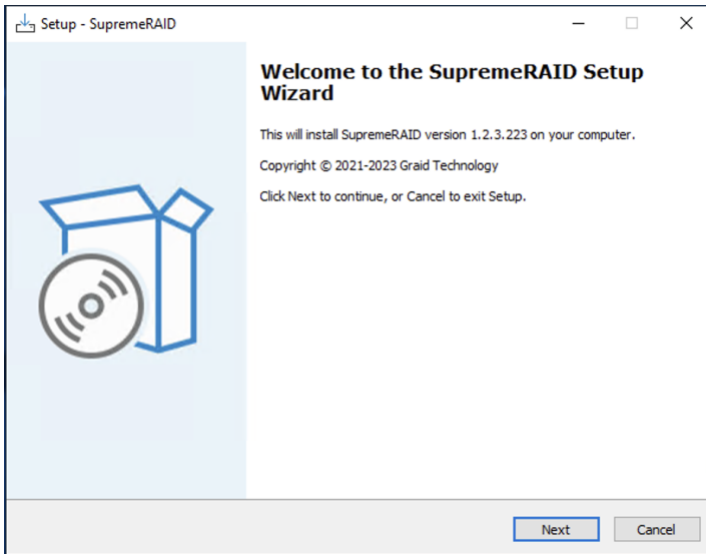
Setup - SupremeRAID

Welcome to the SupremeRAID Setup Wizard

This will install SupremeRAID version 1.2.3.223 on your computer.

Copyright © 2021-2023 Graid Technology

Click Next to continue, or Cancel to exit Setup.

Next

Cancel